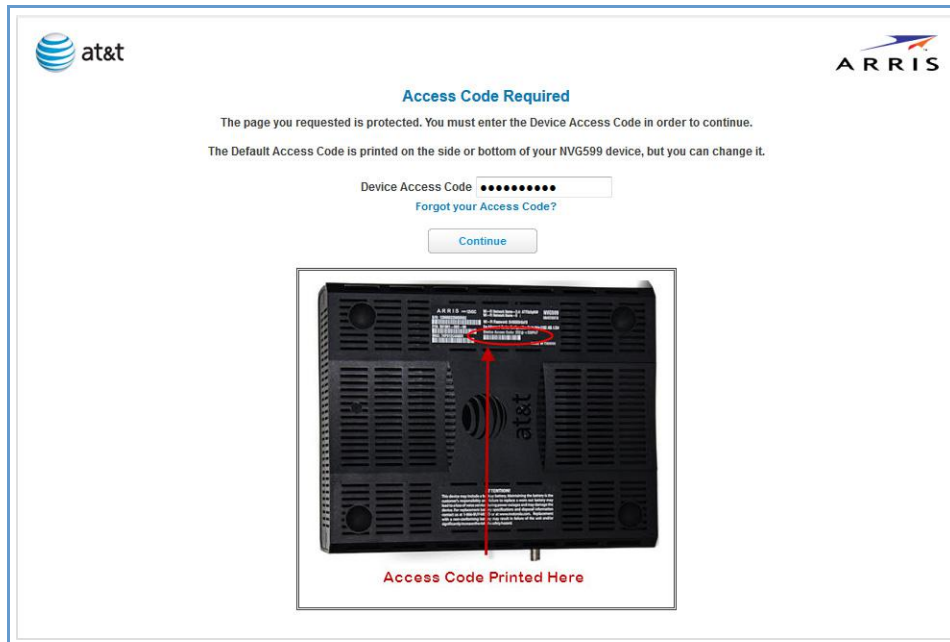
at&t

ARRIS

Access Code Required

The page you requested is protected. You must enter the Device Access Code in order to continue.

The Default Access Code is printed on the side or bottom of your NVG599 device, but you can change it.

Device Access Code ●●●●●●●●●●

Forgot your Access Code?

Continue

ARRIS

at&t

Access Code Printed Here